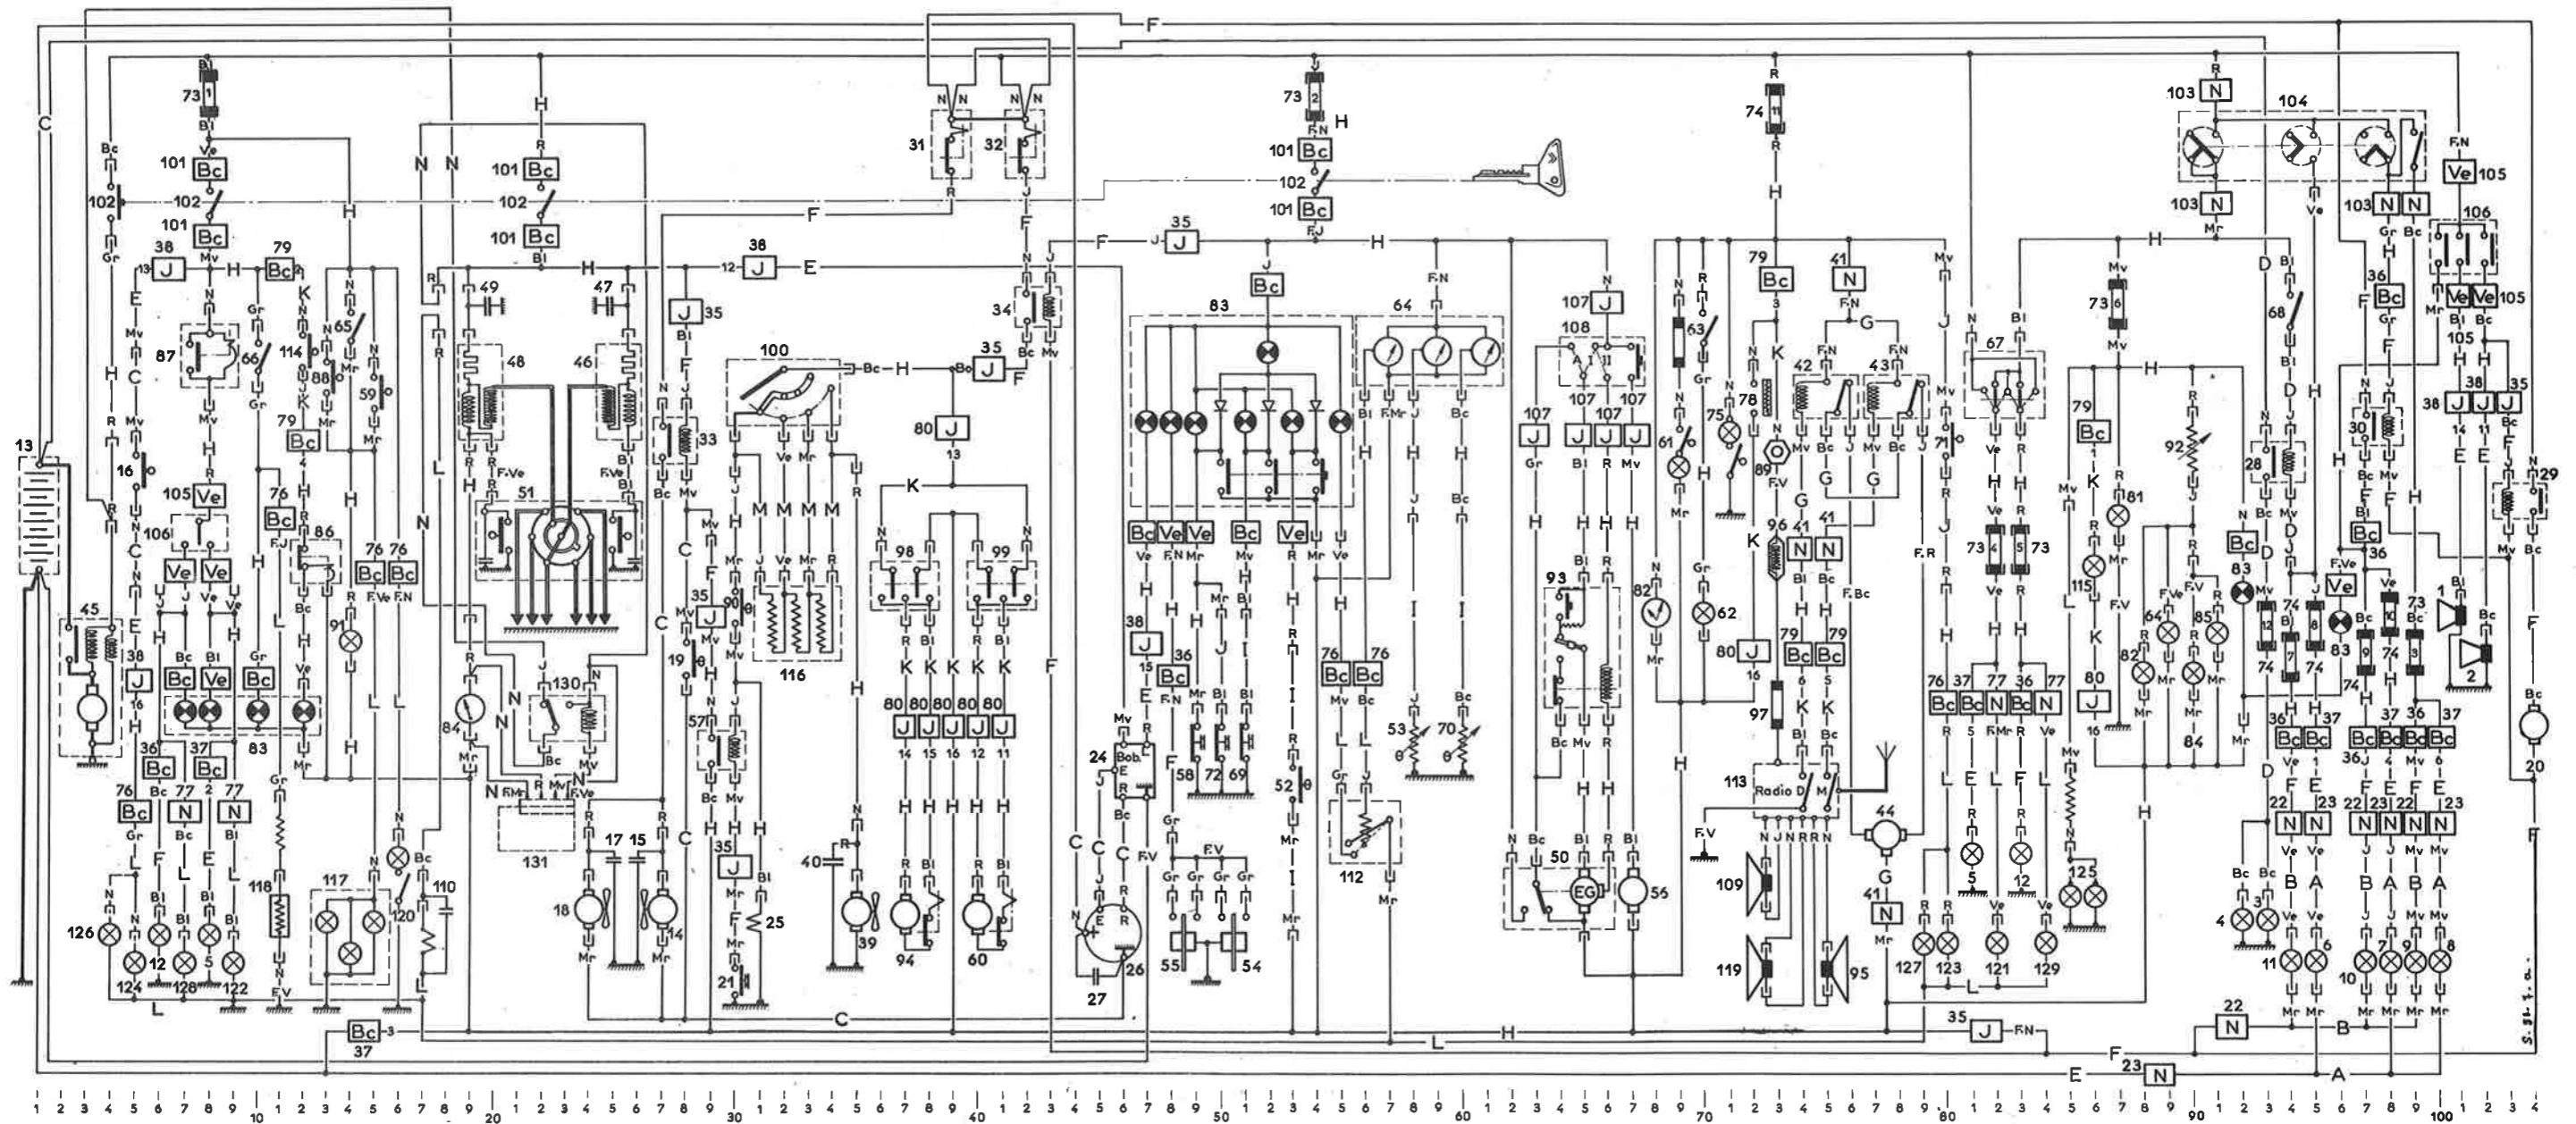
F
C
73 1
Bl
Ve
101 Bc
102
101 Bc
Mv
H
79 Bc
38 J
13
H
101 Bc
102
101 Bc
Bl
N N
31 32
R J
F
F
73 2
F.N
H
101 Bc
102
101 Bc
F.J
H
35 J
38 J 12
E
74
R
H
79 Bc
3
41 N
F.N
G
103 N
104
103 N
Mr
103 N N
105 Ve
F.N
106
36 Bc
105 Ve Ve
Mr Bl Bc
105
38 J J J 35
14 11
E E
29
87
66
114
88
65
59
49
48
47
46
51
35 J
33
100
Bc H
Bo J 35
F
34
Bc Mv
80 J
13
K
83
Bc
64
107 J
108
107 107 107
J J J J
Gr Bl R Mv
63
61
75
78
89
F.V
96
42
43
41 N N
Bl Bc
67
71
73 6
79 Bc
92
68
28
30
16
13
45
105 Ve
106
Ve Ve
38 J
16
Bc Bl Gr
Bc Ve Bc
83
36 37
Bc Bc
76 Bc
77 N 77 N
Bc
126
12
124
128
5
122
L
118
117
120
110
F.V
76 Bc
79 Bc
86
76 76
Bc Bc
F.Ve F.N
91
84
130
131
N F.Mr R Mv F.Ve
17 15
18
14
19
57
35 J
21
25
116
40
39
98 99
80 80 80 80 80
J J J J J
14 15 16 12 11
94
60
C
37 Bc
3
24
Bob.
27
26
Bc Ve Ve
Bc
Ve
38 J
15
36 Bc
58 72 69
55 54
52
76 76
Bc Bc
112
53
70
93
50
EG
56
82
62
80 J
16
97
79 79
Bc Bc
6 5
113
Radio D M
F.V
109
119
95
44
41 N
Mr
L
127 123
121
129
73 4 5 73
76 37 77 36 77
Bc Bc N Bc N
5
12
125
115
81
80 J
16
82
84
64
85
83
74 12 74 8
74 7 74
74
36 37
Bc Bc
22 23
N N
4 3
11 6
36 Bc
73 10 74
73 3
74 9
37 36 37
Bc Bc Bc Bc
22 23 22 23
N N N N
10 7 9 8
1
2
20
22 N
35 J
F.N
23 N
E A
B
F
H
L
S. 91-7.0.
1 2 3 4 5 6 7 8 9 10 1 2 3 4 5 6 7 8 9 20 1 2 3 4 5 6 7 8 9 30 1 2 3 4 5 6 7 8 9 40 1 2 3 4 5 6 7 8 9 50 1 2 3 4 5 6 7 8 9 60 1 2 3 4 5 6 7 8 9 70 1 2 3 4 5 6 7 8 9 80 1 2 3 4 5 6 7 8 9 90 1 2 3 4 5 6 7 8 9 100 1 2 3 4